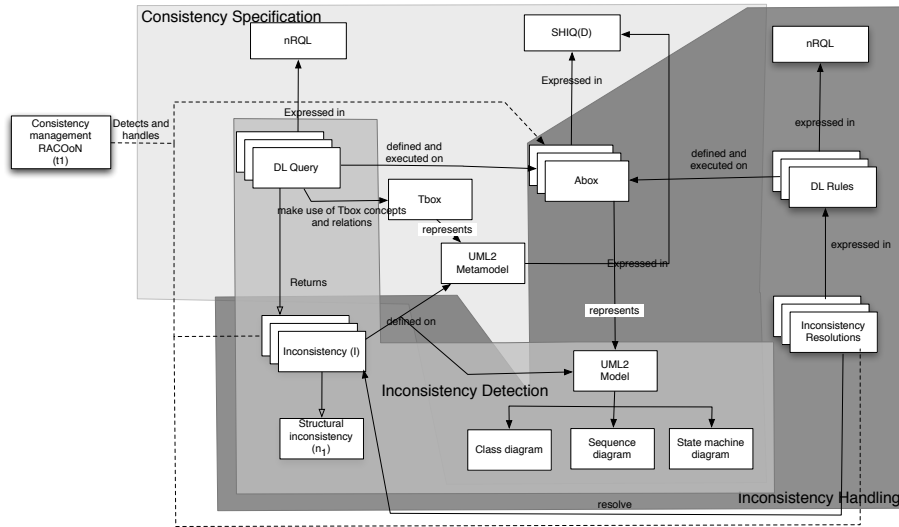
Consistency Specification

nRQL

SHIQ(D)

nRQL

Consistency management RACOoN (t1)

Detects and handles

Expressed in

Expressed in

expressed in

DL Query

defined and executed on

Abox

defined and executed on

DL Rules

Tbox

make use of Tbox concepts and relations

represents

UML2 Metamodel

Expressed in

expressed in

Returns

represents

Inconsistency (I)

defined on

Inconsistency Resolutions

UML2 Model

Inconsistency Detection

Structural inconsistency ($n_1$)

Class diagram

Sequence diagram

State machine diagram

resolve

Inconsistency Handling